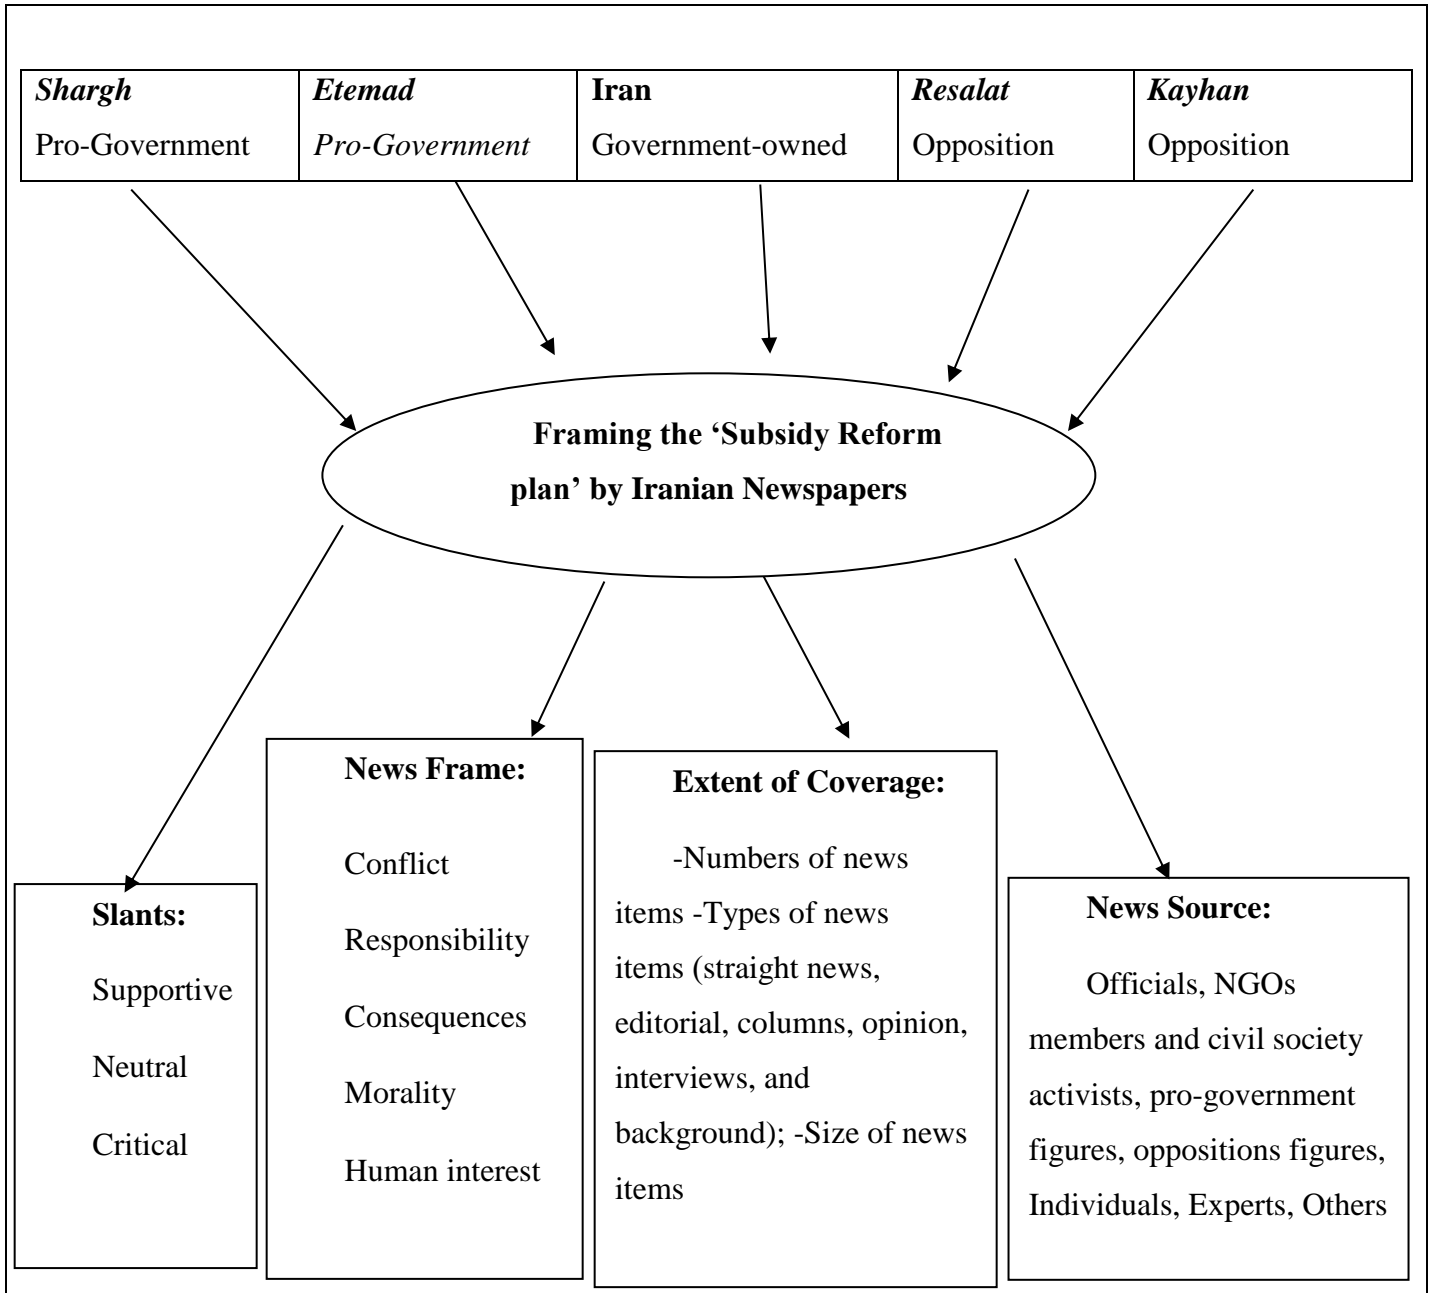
| *Shargh* | *Etemad* | Iran | *Resalat* | *Kayhan* |
|---|---|---|---|---|
| Pro-Government | *Pro-Government* | Government-owned | Opposition | Opposition |

Framing the 'Subsidy Reform plan' by Iranian Newspapers

Slants:

Supportive

Neutral

Critical

News Frame:

Conflict

Responsibility

Consequences

Morality

Human interest

Extent of Coverage:

-Numbers of news items -Types of news items (straight news, editorial, columns, opinion, interviews, and background); -Size of news items

News Source:

Officials, NGOs members and civil society activists, pro-government figures, oppositions figures, Individuals, Experts, Others